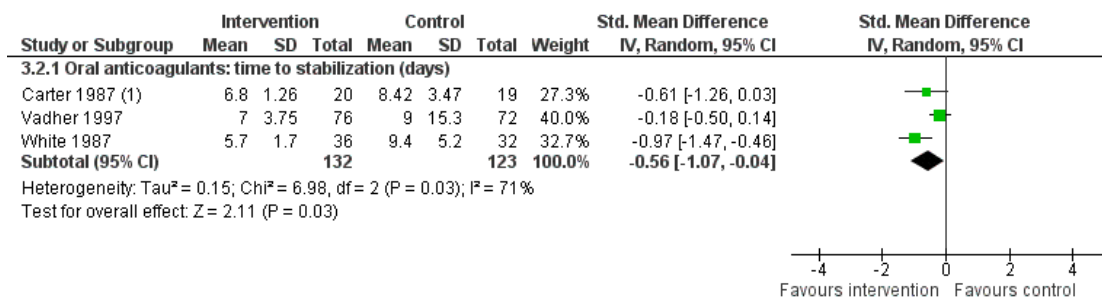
| Study or Subgroup | Intervention Mean | Intervention SD | Intervention Total | Control Mean | Control SD | Control Total | Weight | Std. Mean Difference IV, Random, 95% CI |
|---|---|---|---|---|---|---|---|---|
| **3.2.1 Oral anticoagulants: time to stabilization (days)** | | | | | | | | |
| Carter 1987 (1) | 6.8 | 1.26 | 20 | 8.42 | 3.47 | 19 | 27.3% | -0.61 [-1.26, 0.03] |
| Vadher 1997 | 7 | 3.75 | 76 | 9 | 15.3 | 72 | 40.0% | -0.18 [-0.50, 0.14] |
| White 1987 | 5.7 | 1.7 | 36 | 9.4 | 5.2 | 32 | 32.7% | -0.97 [-1.47, -0.46] |
| **Subtotal (95% CI)** | | | **132** | | | **123** | **100.0%** | **-0.56 [-1.07, -0.04]** |

Heterogeneity: Tau² = 0.15; Chi² = 6.98, df = 2 (P = 0.03); I² = 71%
Test for overall effect: Z = 2.11 (P = 0.03)

Std. Mean Difference
IV, Random, 95% CI

-4 -2 0 2 4
Favours intervention Favours control